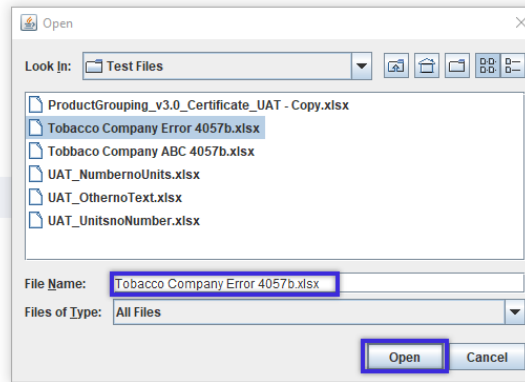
Open

Look In: Test Files

ProductGrouping_v3.0_Certificate_UAT - Copy.xlsx
Tobacco Company Error 4057b.xlsx
Tobbaco Company ABC 4057b.xlsx
UAT_NumbernoUnits.xlsx
UAT_OthernoText.xlsx
UAT_UnitsnoNumber.xlsx

File Name: Tobacco Company Error 4057b.xlsx
Files of Type: All Files

Open
Cancel